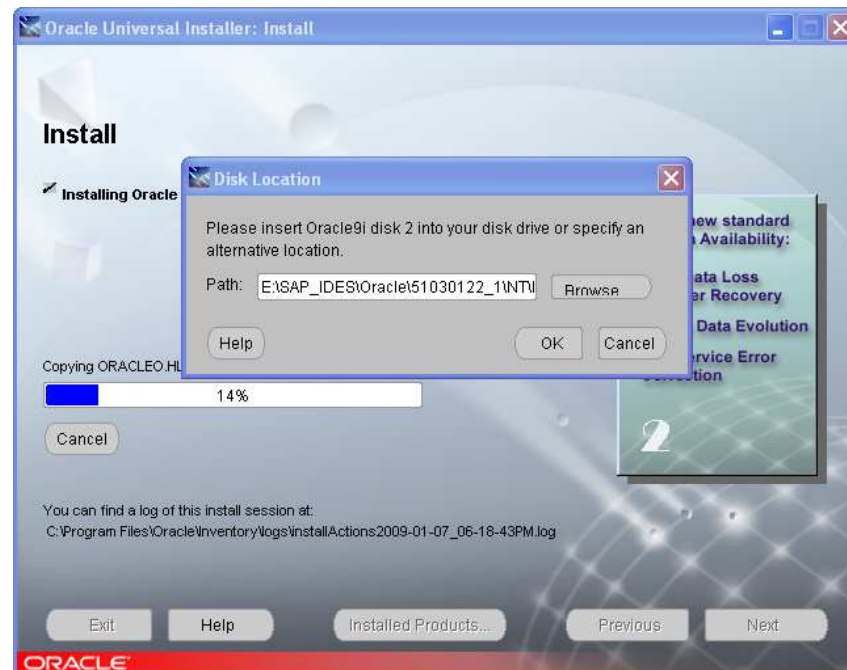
Oracle Universal Installer: Install

Install

Installing Oracle

Disk Location

Please insert Oracle9i disk 2 into your disk drive or specify an alternative location.

Path: E:\SAP_IDES\Oracle\51030122_1\NT\I

Browse

Help

OK

Cancel

new standard
Availability:
ata Loss
er Recovery
Data Evolution
ervice Error
ction

2

Copying ORACLEO.HL

14%

Cancel

You can find a log of this install session at:
C:\Program Files\Oracle\Inventory\logs\installActions2009-01-07_06-18-43PM.log

Exit

Help

Installed Products...

Previous

Next

ORACLE